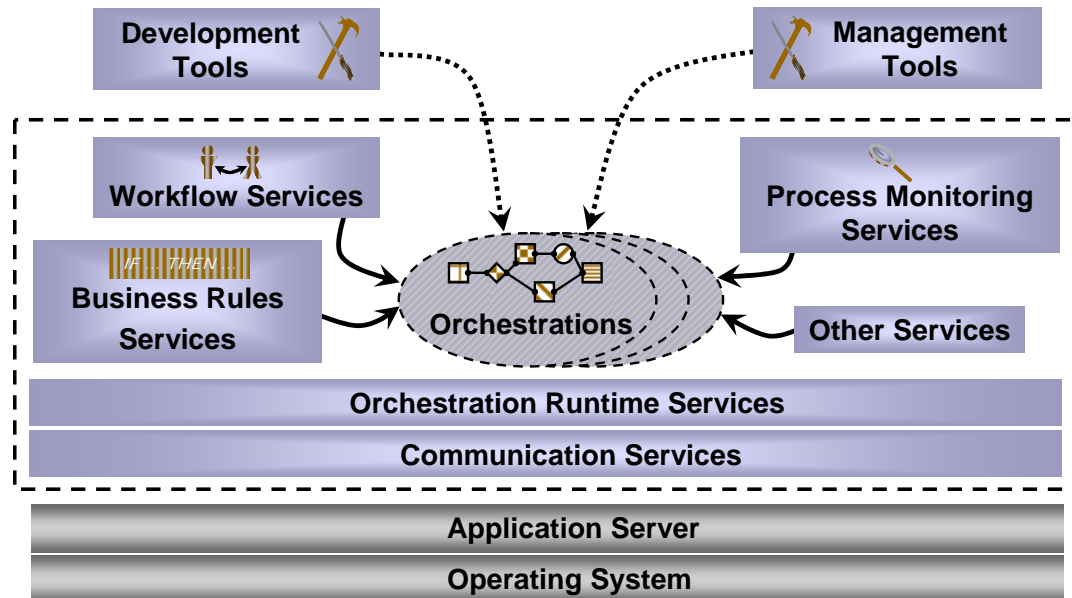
Development Tools

Management Tools

Workflow Services

Process Monitoring Services

IF ... THEN ...

Business Rules Services

Orchestrations

Other Services

Orchestration Runtime Services

Communication Services

Application Server

Operating System